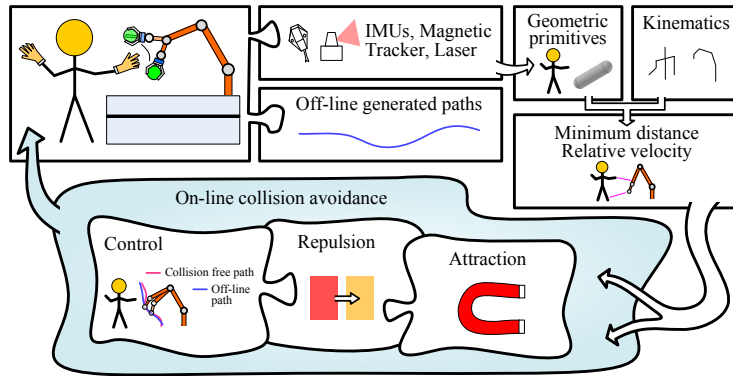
IMUs, Magnetic Tracker, Laser

Off-line generated paths

Geometric primitives

Kinematics

Minimum distance
Relative velocity

On-line collision avoidance

Control

Collision free path
Off-line path

Repulsion

Attraction